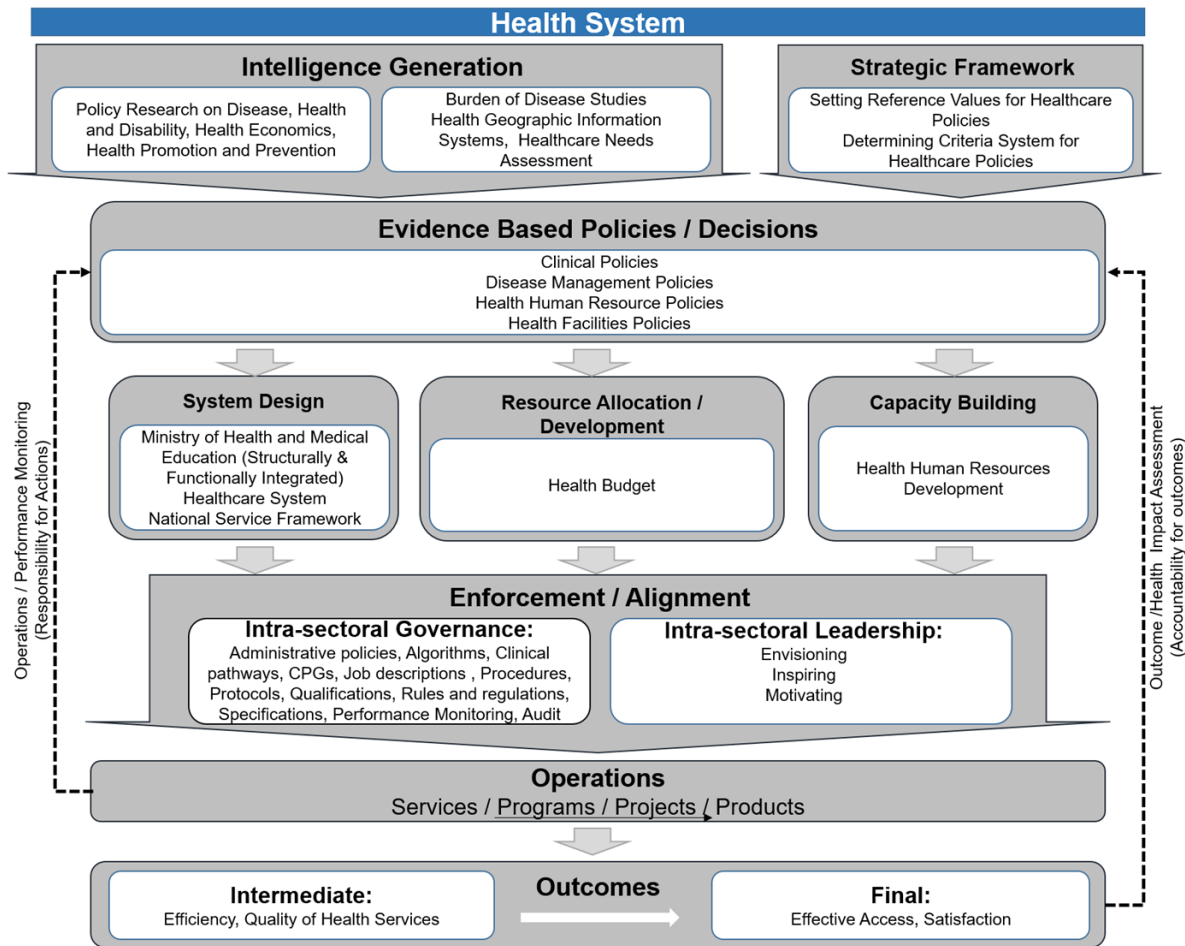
Health System

Intelligence Generation

Policy Research on Disease, Health and Disability, Health Economics, Health Promotion and Prevention

Burden of Disease Studies
Health Geographic Information Systems, Healthcare Needs Assessment

Strategic Framework

Setting Reference Values for Healthcare Policies
Determining Criteria System for Healthcare Policies

Evidence Based Policies / Decisions

Clinical Policies
Disease Management Policies
Health Human Resource Policies
Health Facilities Policies

System Design

Ministry of Health and Medical Education (Structurally & Functionally Integrated) Healthcare System
National Service Framework

Resource Allocation / Development

Health Budget

Capacity Building

Health Human Resources Development

Enforcement / Alignment

Intra-sectoral Governance:
Administrative policies, Algorithms, Clinical pathways, CPGs, Job descriptions , Procedures, Protocols, Qualifications, Rules and regulations, Specifications, Performance Monitoring, Audit

Intra-sectoral Leadership:
Envisioning
Inspiring
Motivating

Operations
Services / Programs / Projects / Products

Outcomes

Intermediate:
Efficiency, Quality of Health Services

Final:
Effective Access, Satisfaction

Operations / Performance Monitoring (Responsibility for Actions)

Outcome /Health Impact Assessment (Accountability for outcomes)